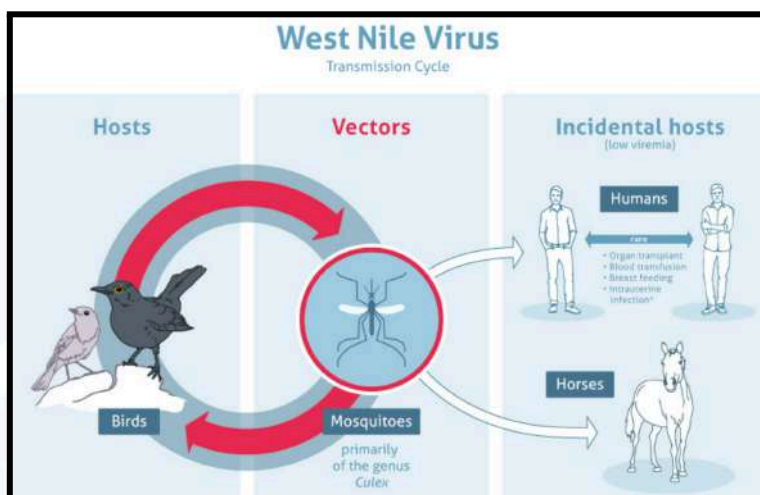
West Nile Virus
Transmission Cycle

Hosts

Vectors

Incidental hosts
(low viremia)

Humans

rare

• Organ transplant
• Blood transfusion
• Breast feeding
• Intrauterine infection*

Horses

Birds

Mosquitoes

primarily of the genus *Culex*